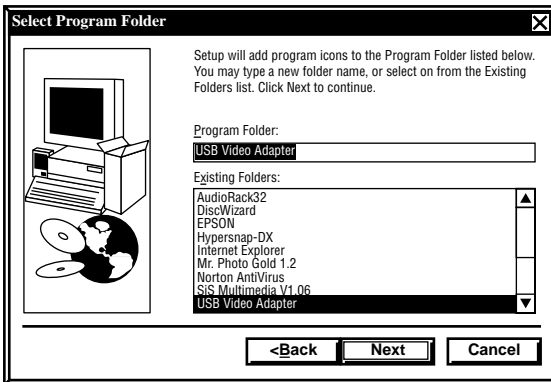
Select Program Folder

Setup will add program icons to the Program Folder listed below. You may type a new folder name, or select on from the Existing Folders list. Click Next to continue.

Program Folder:

USB Video Adapter

Existing Folders:

AudioRack32
DiscWizard
EPSON
Hypersnap-DX
Internet Explorer
Mr. Photo Gold 1.2
Norton AntiVirus
SiS Multimedia V1.06
USB Video Adapter

<Back
Next
Cancel